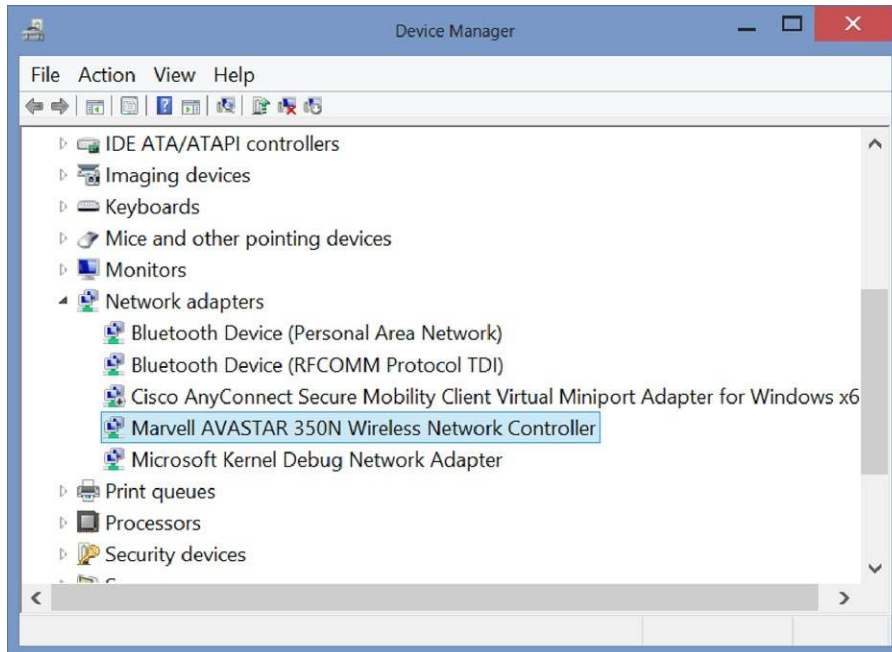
Device Manager

File Action View Help

IDE ATA/ATAPI controllers
Imaging devices
Keyboards
Mice and other pointing devices
Monitors
Network adapters
Bluetooth Device (Personal Area Network)
Bluetooth Device (RFCOMM Protocol TDI)
Cisco AnyConnect Secure Mobility Client Virtual Miniport Adapter for Windows x6
Marvell AVASTAR 350N Wireless Network Controller
Microsoft Kernel Debug Network Adapter
Print queues
Processors
Security devices
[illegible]